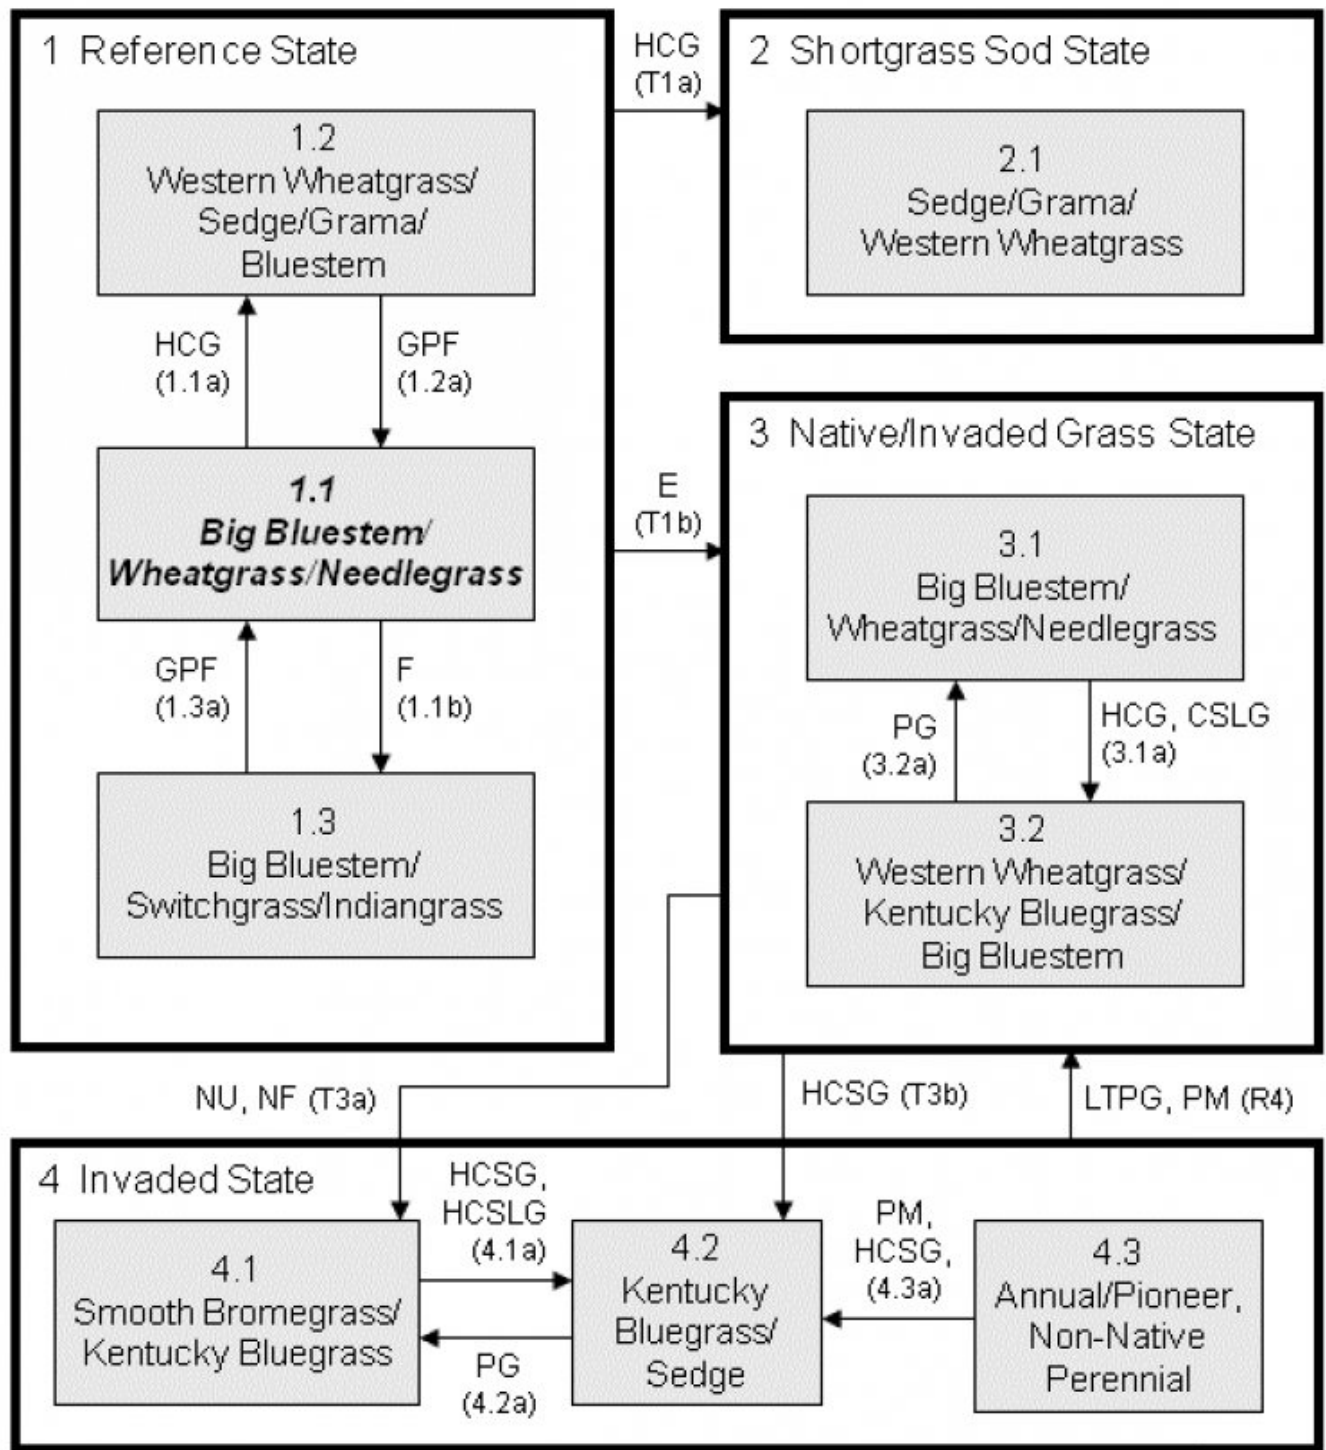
1 Reference State

1.2
Western Wheatgrass/
Sedge/Grama/
Bluestem

HCG
(1.1a)

GPF
(1.2a)

1.1
Big Bluestem/
Wheatgrass/Needlegrass

GPF
(1.3a)

F
(1.1b)

1.3
Big Bluestem/
Switchgrass/Indiangrass

HCG
(T1a)

2 Shortgrass Sod State

2.1
Sedge/Grama/
Western Wheatgrass

E
(T1b)

3 Native/Invaded Grass State

3.1
Big Bluestem/
Wheatgrass/Needlegrass

PG
(3.2a)

HCG, CSLG
(3.1a)

3.2
Western Wheatgrass/
Kentucky Bluegrass/
Big Bluestem

NU, NF (T3a)

HCSG (T3b)

LTPG, PM (R4)

4 Invaded State

4.1
Smooth Bromegrass/
Kentucky Bluegrass

HCSG,
HCSLG
(4.1a)

PG
(4.2a)

4.2
Kentucky
Bluegrass/
Sedge

PM,
HCSG,
(4.3a)

4.3
Annual/Pioneer,
Non-Native
Perennial